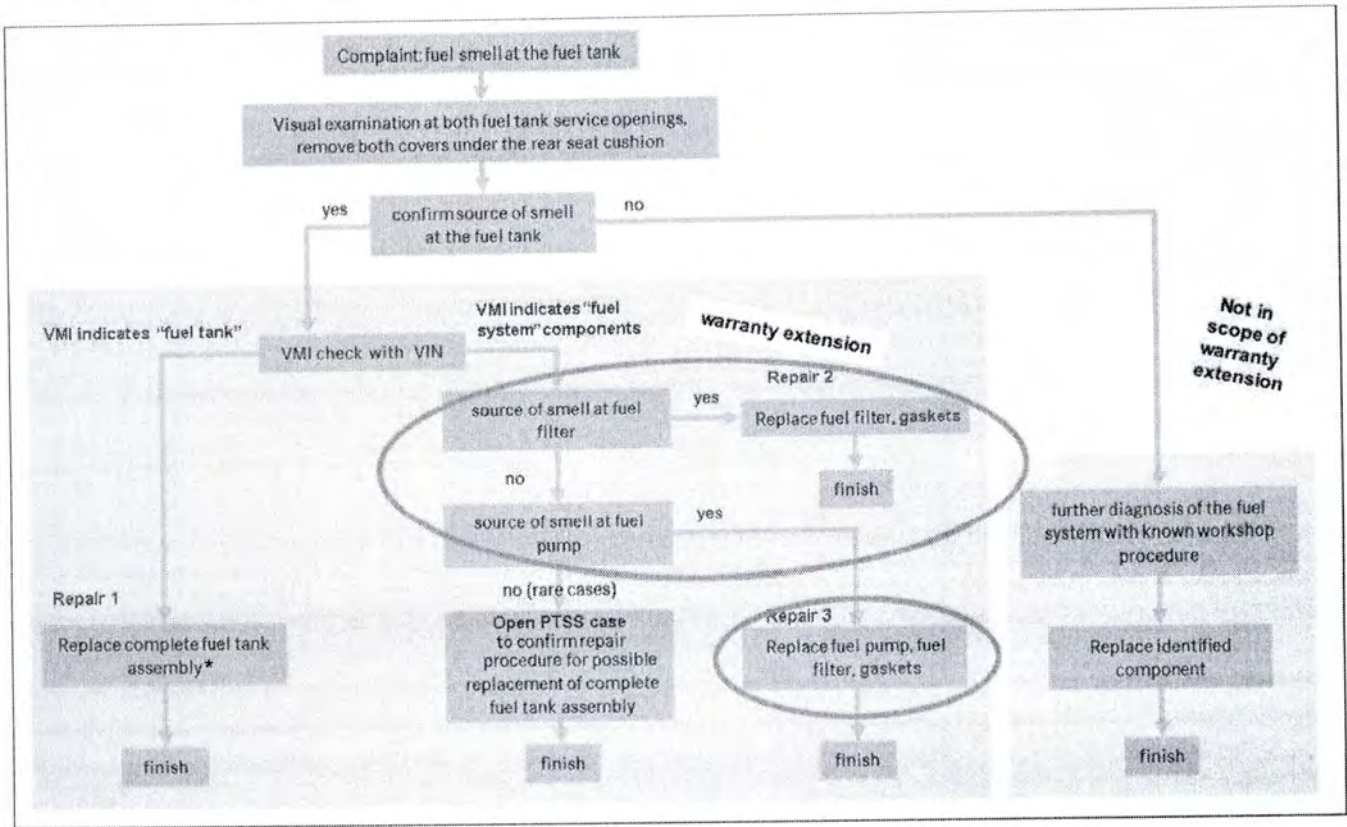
Complaint: fuel smell at the fuel tank

Visual examination at both fuel tank service openings, remove both covers under the rear seat cushion

yes

confirm source of smell at the fuel tank

no

VMI indicates "fuel tank"

VMI check with VIN

VMI indicates "fuel system" components

warranty extension

Not in scope of warranty extension

Repair 2

source of smell at fuel filter

yes

Replace fuel filter, gaskets

finish

no

source of smell at fuel pump

yes

further diagnosis of the fuel system with known workshop procedure

no (rare cases)

Repair 1

Replace complete fuel tank assembly*

Open PTSS case to confirm repair procedure for possible replacement of complete fuel tank assembly

Repair 3

Replace fuel pump, fuel filter, gaskets

Replace identified component

finish

finish

finish

finish